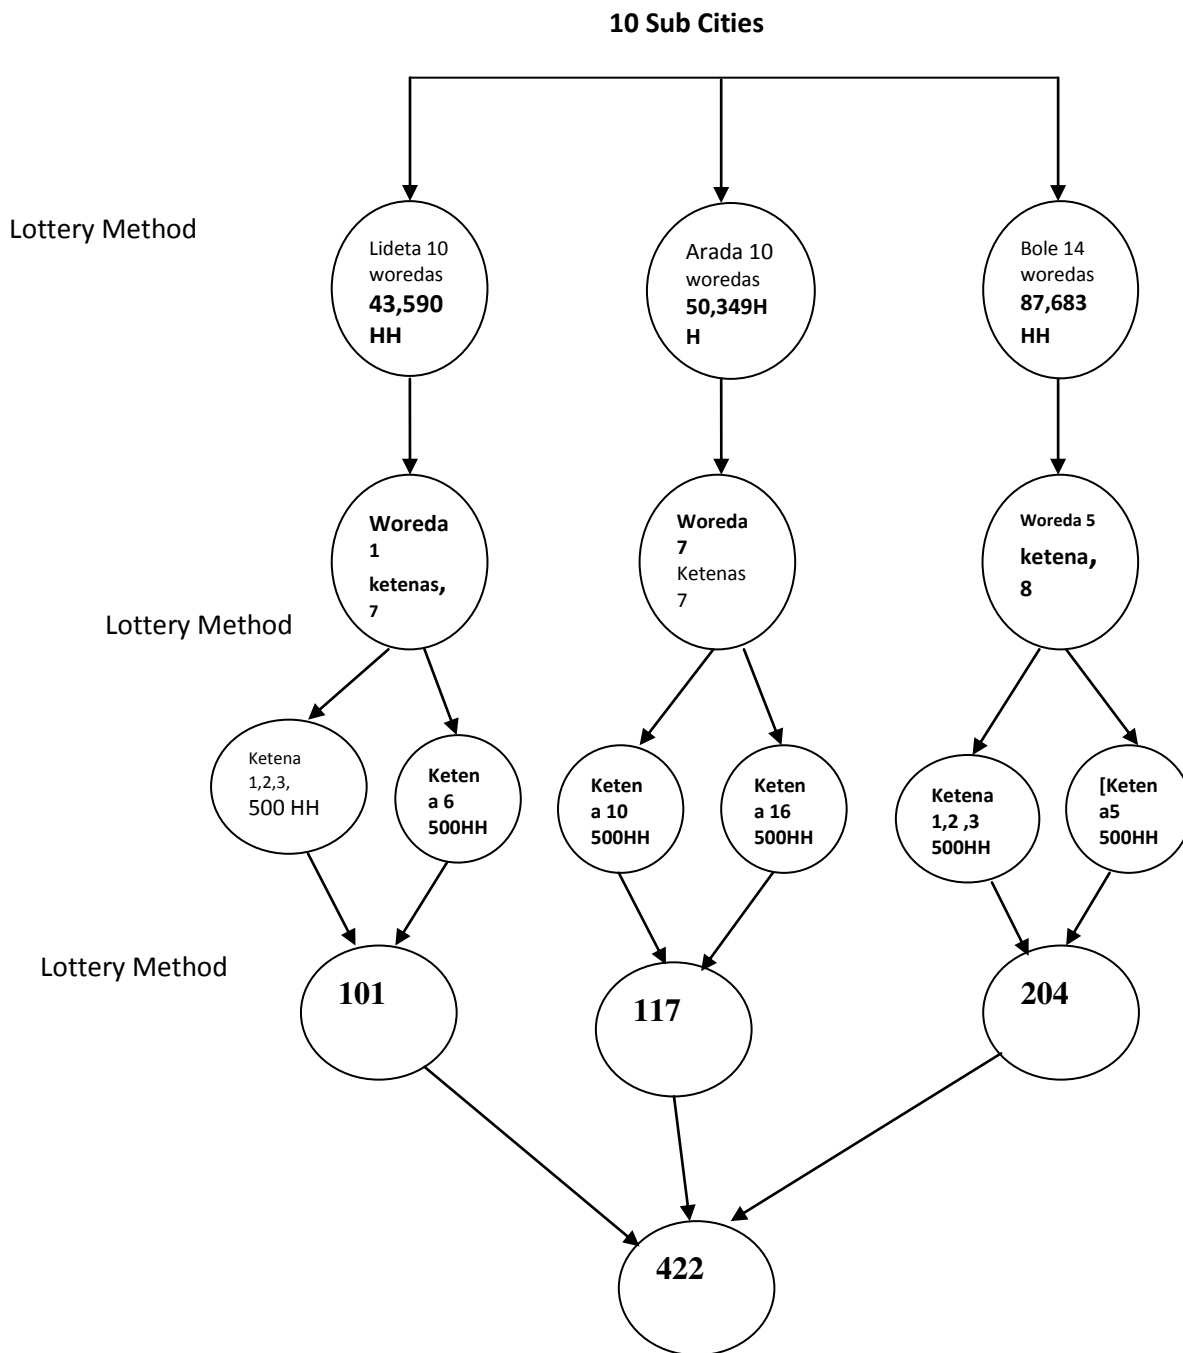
10 Sub Cities

Lottery Method

Lideta 10 woredas **43,590 HH**

Arada 10 woredas **50,349HH**

Bole 14 woredas **87,683 HH**

**Woreda 1 ketenas, 7**

**Woreda 7** Ketenas 7

**Woreda 5 ketena, 8**

Lottery Method

Ketena 1,2,3, 500 HH

**Ketena 6 500HH**

**Ketena 10 500HH**

**Ketena 16 500HH**

**Ketena 1,2 ,3 500HH**

**[Ketena5 500HH**

Lottery Method

**101**

**117**

**204**

**422**